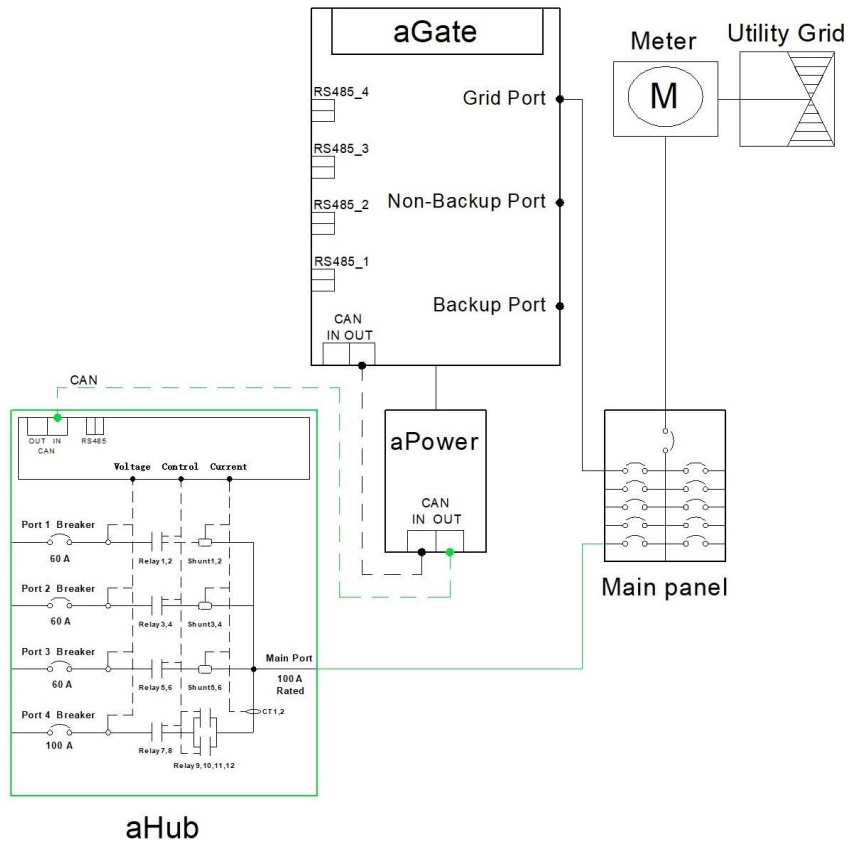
aGate

RS485_4
RS485_3
RS485_2
RS485_1

Grid Port
Non-Backup Port
Backup Port

CAN
IN OUT

Meter
M
Utility Grid

CAN

OUT IN
CAN
RS485

Voltage Control Current

Port 1 Breaker
60 A
Relay1,2
Shunt1,2

Port 2 Breaker
60 A
Relay3,4
Shunt3,4

Port 3 Breaker
60 A
Relay5,6
Shunt5,6

Main Port
100 A
Rated

CT1,2

Port 4 Breaker
100 A
Relay7,8
Relay9,10,11,12

aPower
CAN
IN OUT

Main panel

aHub